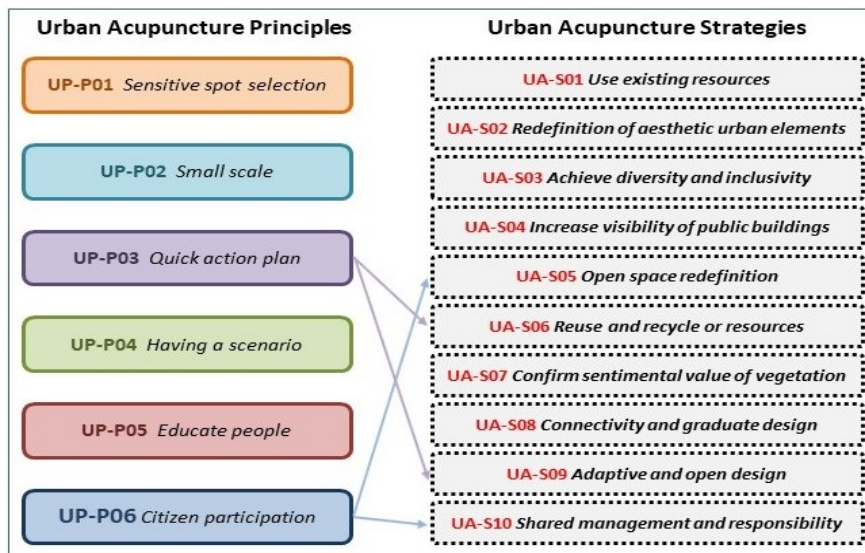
Urban Acupuncture Principles

UP-P01 Sensitive spot selection

UP-P02 Small scale

UP-P03 Quick action plan

UP-P04 Having a scenario

UP-P05 Educate people

UP-P06 Citizen participation

Urban Acupuncture Strategies

UA-S01 Use existing resources

UA-S02 Redefinition of aesthetic urban elements

UA-S03 Achieve diversity and inclusivity

UA-S04 Increase visibility of public buildings

UA-S05 Open space redefinition

UA-S06 Reuse and recycle or resources

UA-S07 Confirm sentimental value of vegetation

UA-S08 Connectivity and graduate design

UA-S09 Adaptive and open design

UA-S10 Shared management and responsibility